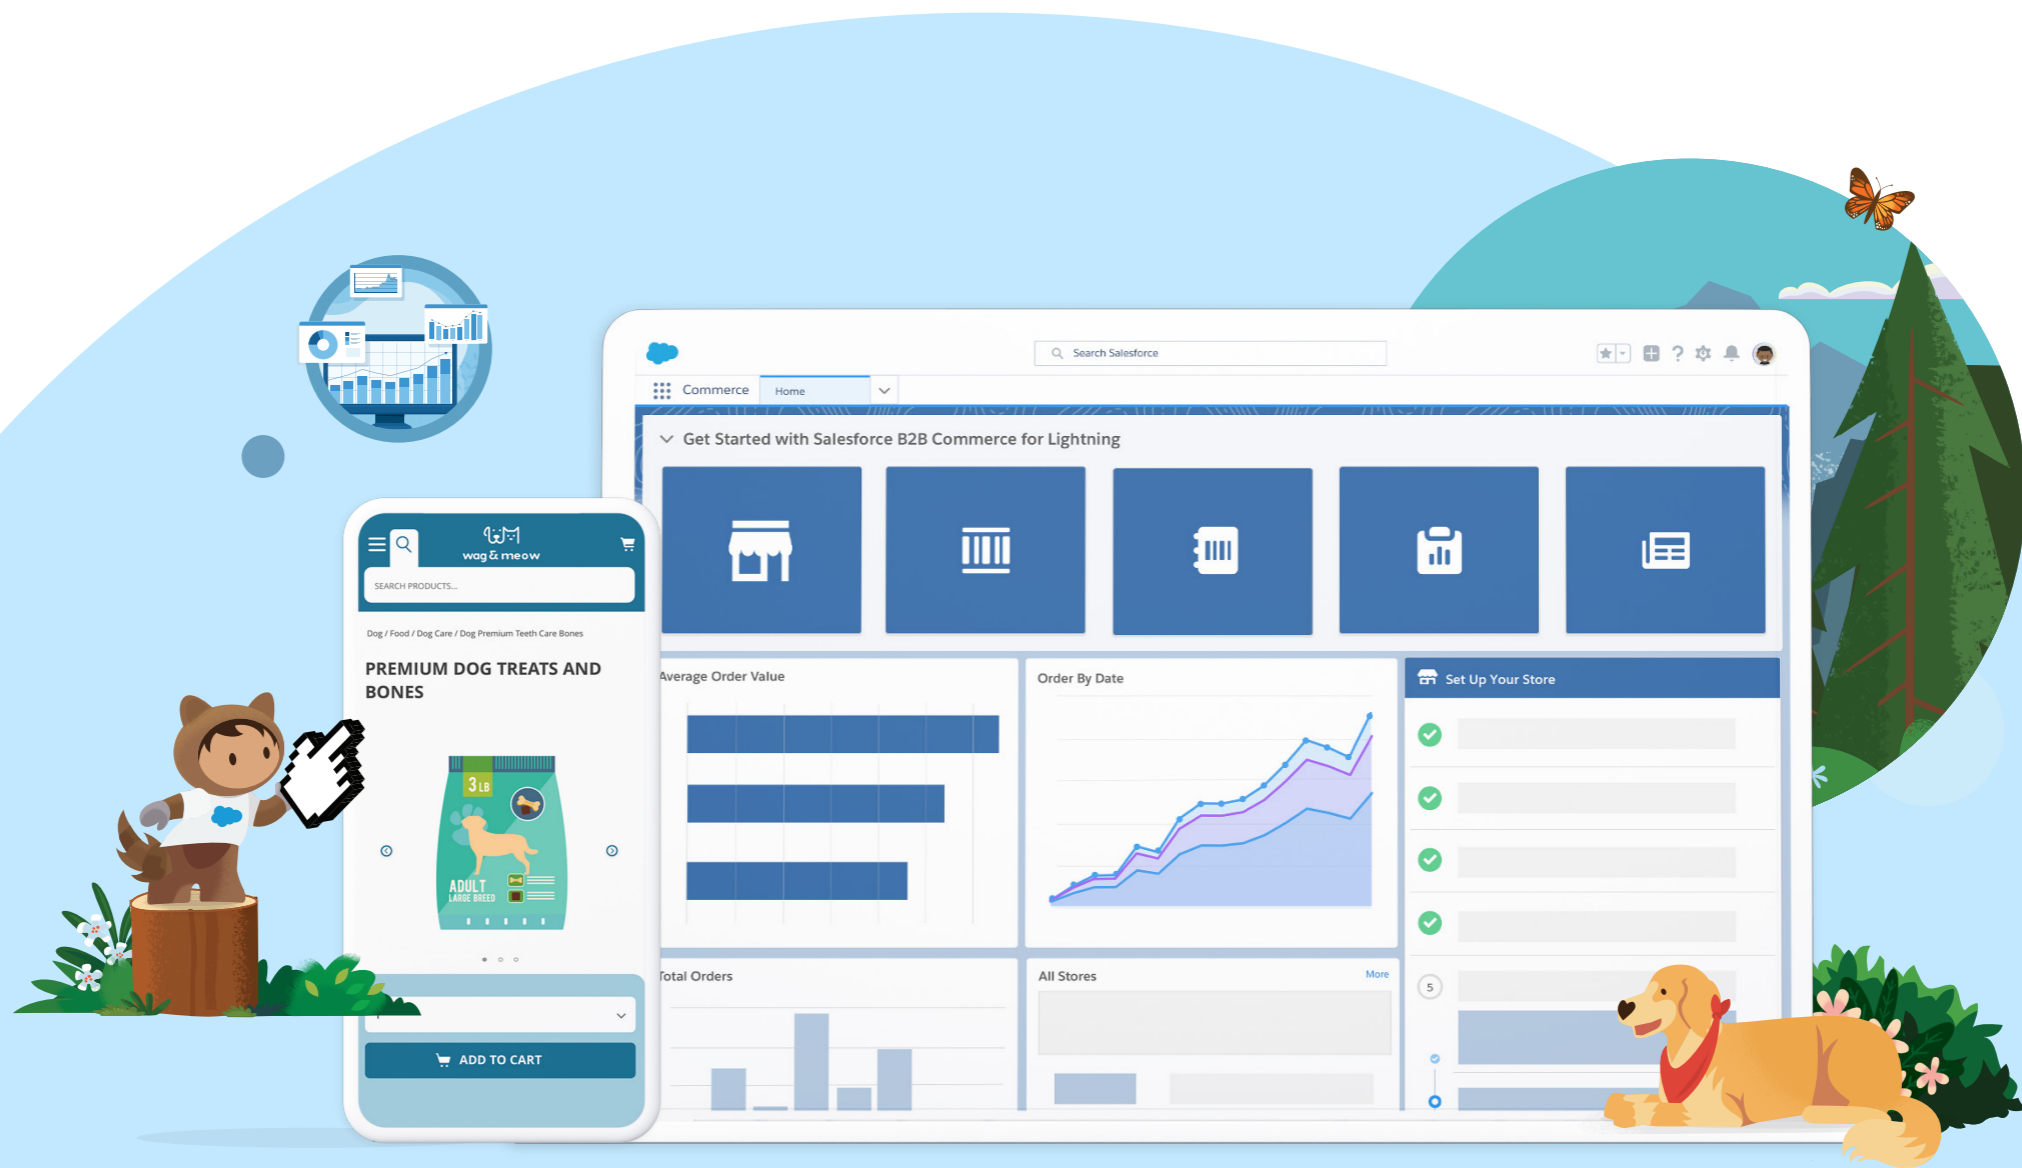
Search Salesforce

Commerce

Home

Get Started with Salesforce B2B Commerce for Lightning

Average Order Value

Order By Date

Set Up Your Store

5

Total Orders

All Stores

More

wag & meow

SEARCH PRODUCTS...

Dog / Food / Dog Care / Dog Premium Teeth Care Bones

PREMIUM DOG TREATS AND BONES

3 LB

ADULT
LARGE BREED

ADD TO CART